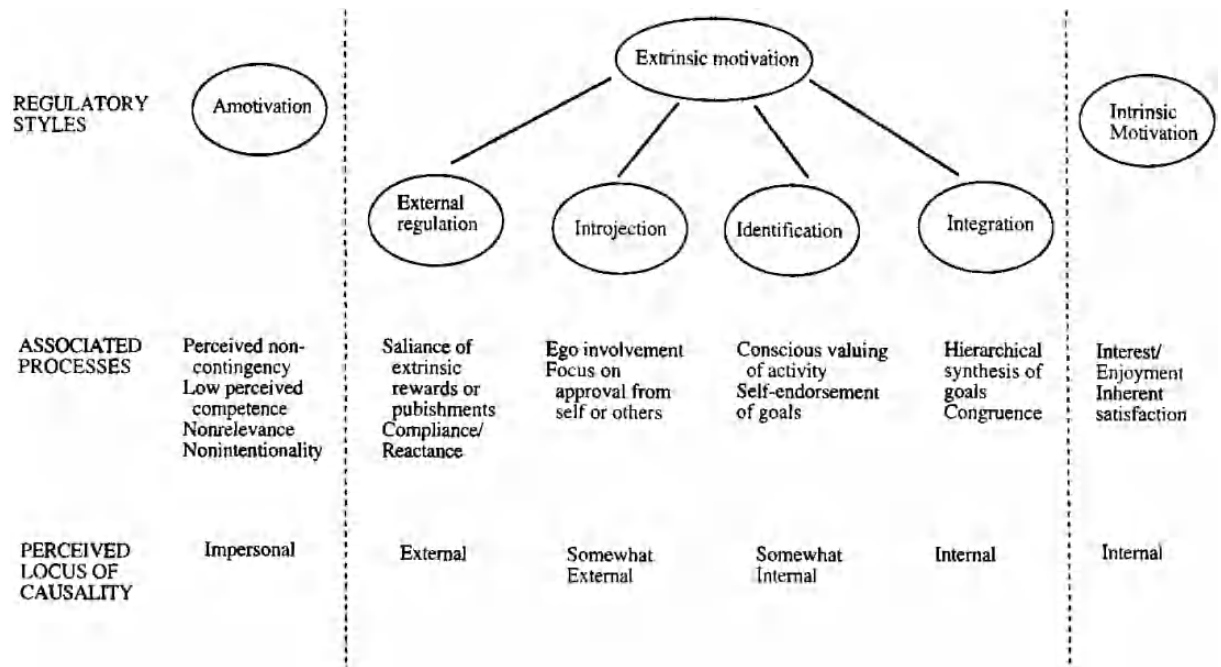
Extrinsic motivation

REGULATORY STYLES

Amotivation

Intrinsic Motivation

External regulation

Introjection

Identification

Integration

ASSOCIATED PROCESSES

Perceived non-contingency
Low perceived competence
Nonrelevance
Nonintentionality

Saliance of extrinsic rewards or pubishments
Compliance/ Reactance

Ego involvement
Focus on approval from self or others

Conscious valuing of activity
Self-endorsement of goals

Hierarchical synthesis of goals
Congruence

Interest/ Enjoyment
Inherent satisfaction

PERCEIVED LOCUS OF CAUSALITY

Impersonal

External

Somewhat External

Somewhat Internal

Internal

Internal